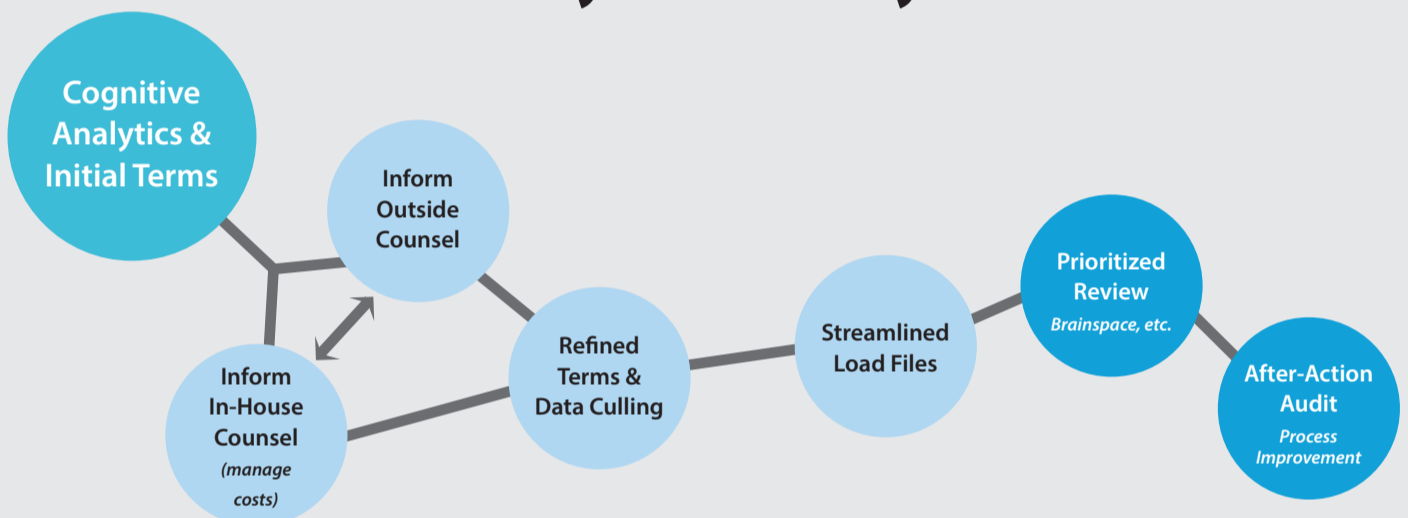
Cognitive Analytics & Initial Terms

Inform Outside Counsel

Inform In-House Counsel
(manage costs)

Refined Terms & Data Culling

Streamlined Load Files

Prioritized Review
Brainspace, etc.

After-Action Audit
Process Improvement